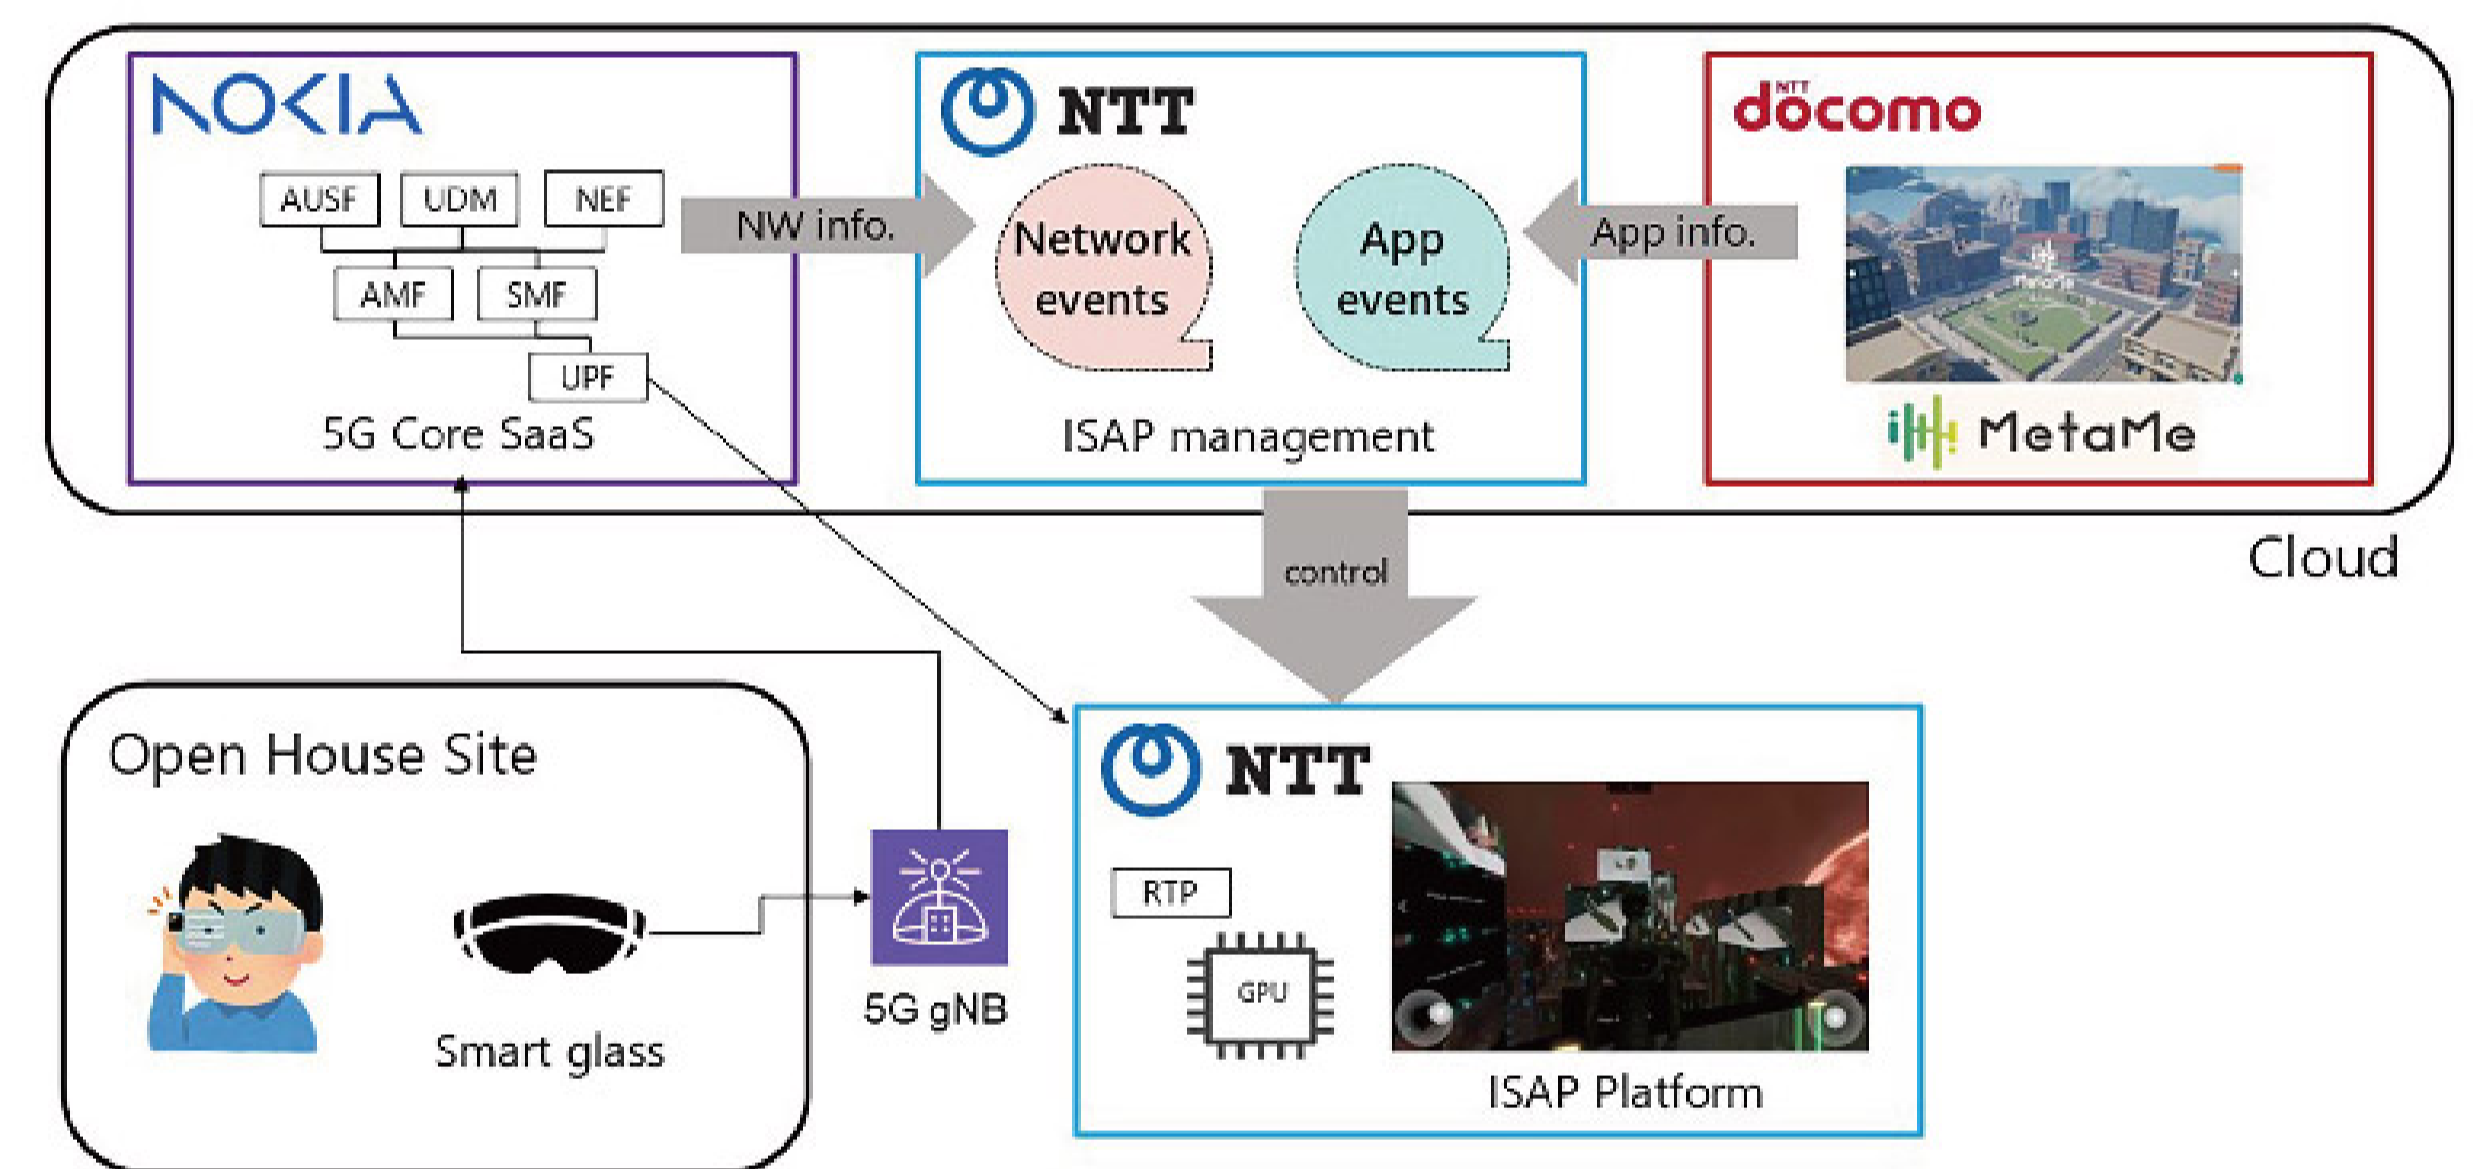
NOKIA

AUSF UDM NEF

AMF SMF

UPF

5G Core SaaS

NW info.

NTT

Network events

App events

ISAP management

App info.

NTT docomo

MetaMe

control

Cloud

Open House Site

Smart glass

5G gNB

NTT

RTP

GPU

ISAP Platform